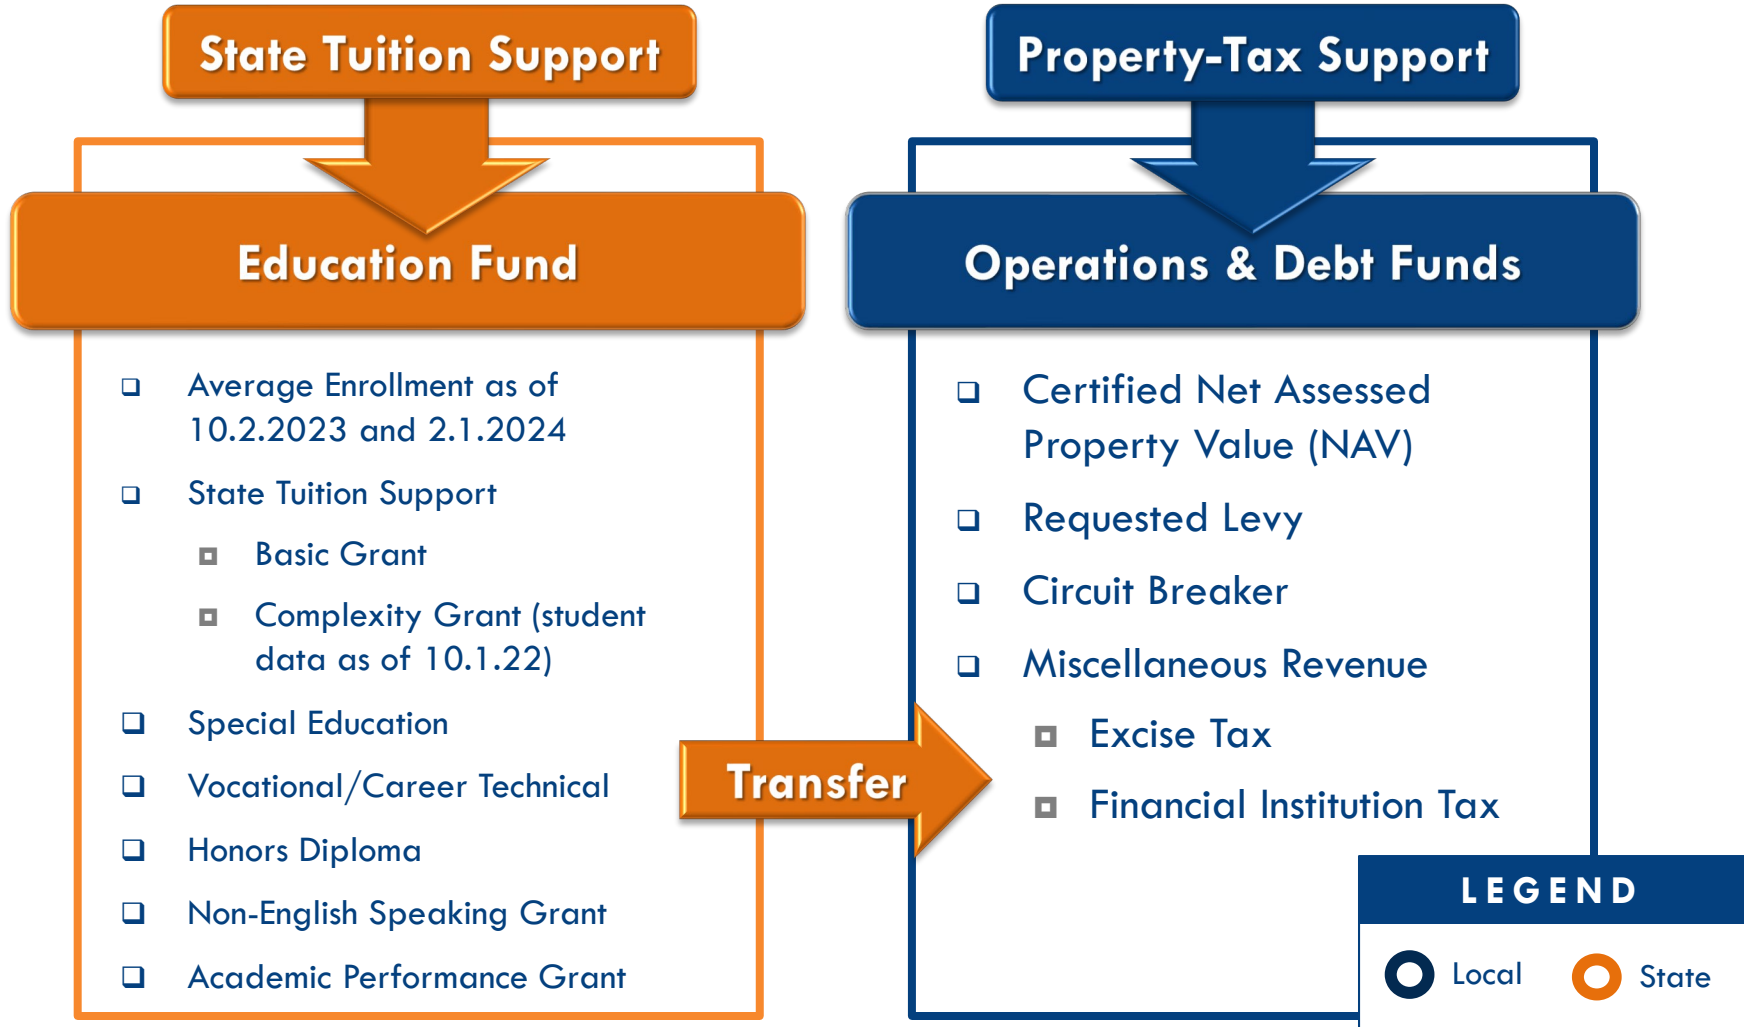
State Tuition Support

Education Fund

- Average Enrollment as of 10.2.2023 and 2.1.2024
- State Tuition Support
  - Basic Grant
  - Complexity Grant (student data as of 10.1.22)
- Special Education
- Vocational/Career Technical
- Honors Diploma
- Non-English Speaking Grant
- Academic Performance Grant

Transfer

Property-Tax Support

Operations & Debt Funds

- Certified Net Assessed Property Value (NAV)
- Requested Levy
- Circuit Breaker
- Miscellaneous Revenue
  - Excise Tax
  - Financial Institution Tax

LEGEND

Local State